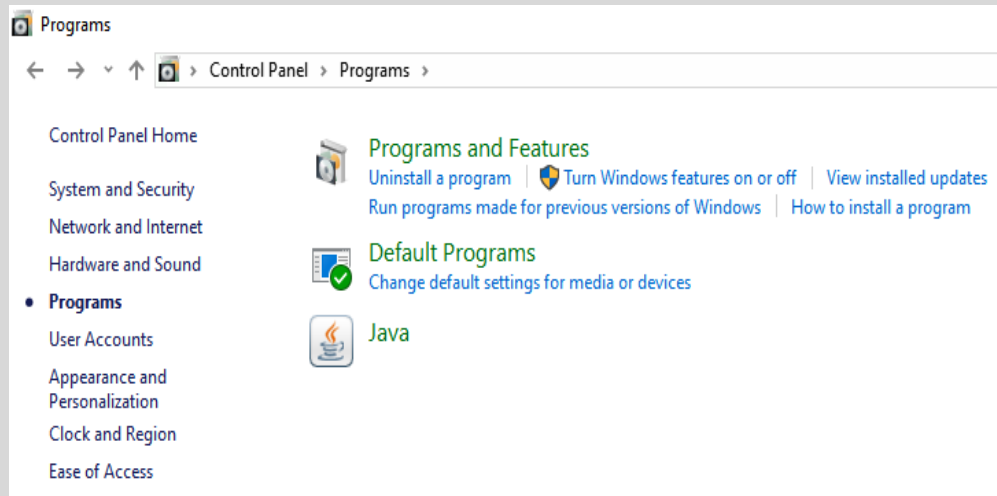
Programs

Control Panel › Programs ›

Control Panel Home

System and Security

Network and Internet

Hardware and Sound

Programs

User Accounts

Appearance and Personalization

Clock and Region

Ease of Access

Programs and Features

Uninstall a program | Turn Windows features on or off | View installed updates

Run programs made for previous versions of Windows | How to install a program

Default Programs

Change default settings for media or devices

Java